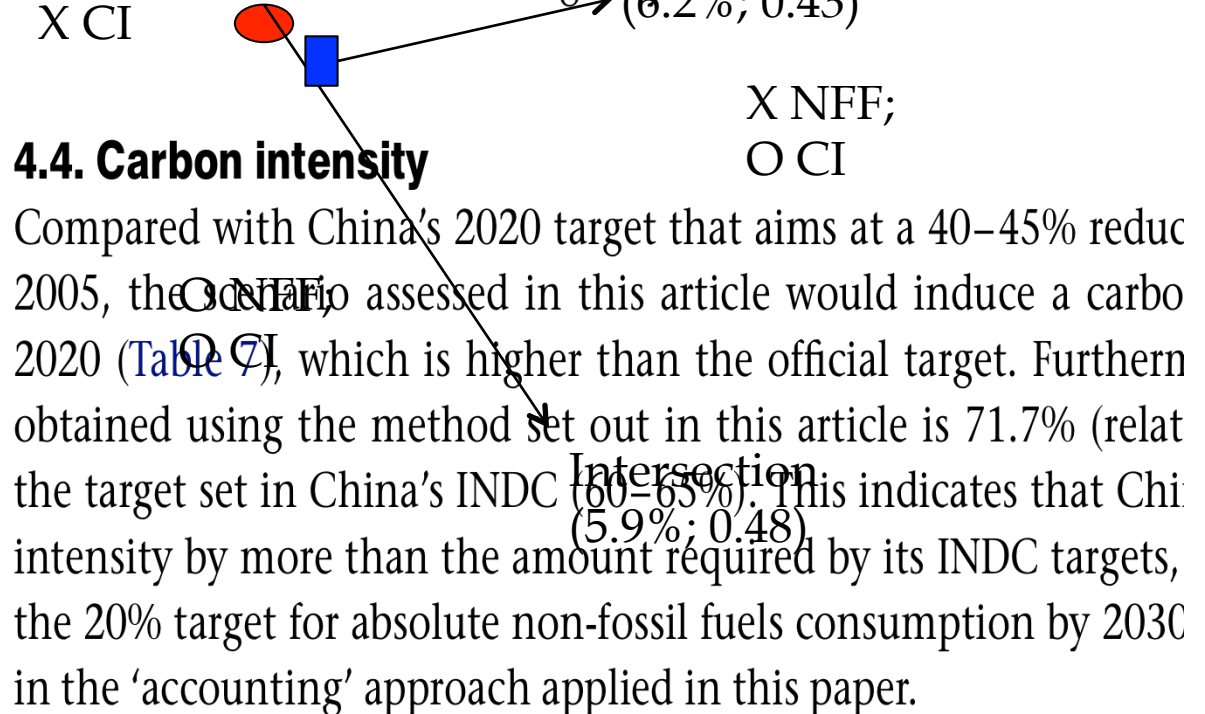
X CI

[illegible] (6.2%; 0.45)

X NFF;
O CI

4.4. Carbon intensity

Compared with China's 2020 target that aims at a 40–45% reduc 2005, the scenario assessed in this article would induce a carbo 2020 (Table 7), which is higher than the official target. Furthern obtained using the method set out in this article is 71.7% (relat the target set in China's INDC (60–65%). This indicates that Chi intensity by more than the amount required by its INDC targets, the 20% target for absolute non-fossil fuels consumption by 2030 in the 'accounting' approach applied in this paper.

O NFF;
O CI

Intersection
(5.9%; 0.48)